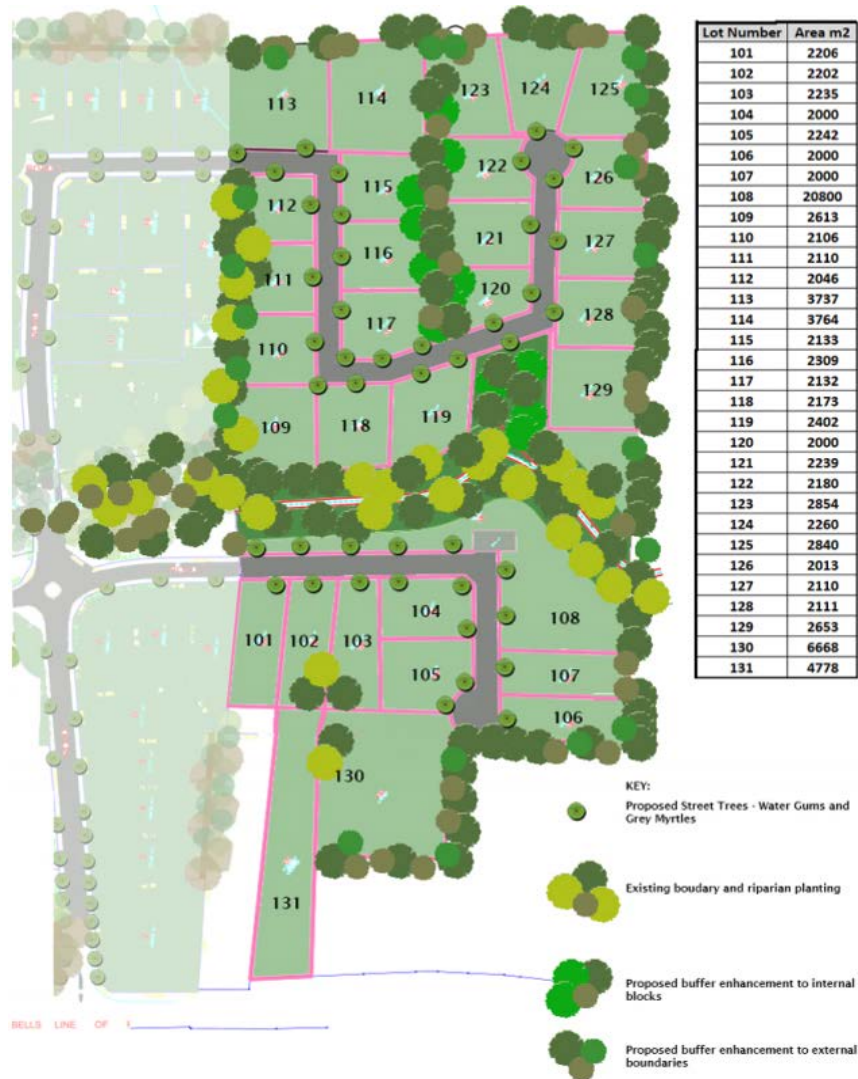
113
114
123
124
125
122
126
112
115
121
127
116
111
120
128
117
110
129
109
118
119
104
108
101
102
103
105
107
106
130
131

| Lot Number | Area m2 |
|---|---|
| 101 | 2206 |
| 102 | 2202 |
| 103 | 2235 |
| 104 | 2000 |
| 105 | 2242 |
| 106 | 2000 |
| 107 | 2000 |
| 108 | 20800 |
| 109 | 2613 |
| 110 | 2106 |
| 111 | 2110 |
| 112 | 2046 |
| 113 | 3737 |
| 114 | 3764 |
| 115 | 2133 |
| 116 | 2309 |
| 117 | 2132 |
| 118 | 2173 |
| 119 | 2402 |
| 120 | 2000 |
| 121 | 2239 |
| 122 | 2180 |
| 123 | 2854 |
| 124 | 2260 |
| 125 | 2840 |
| 126 | 2013 |
| 127 | 2110 |
| 128 | 2111 |
| 129 | 2653 |
| 130 | 6668 |
| 131 | 4778 |

KEY:

Proposed Street Trees - Water Gums and Grey Myrtles

Existing boudary and riparian planting

Proposed buffer enhancement to internal blocks

Proposed buffer enhancement to external boundaries

BELLS LINE OF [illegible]